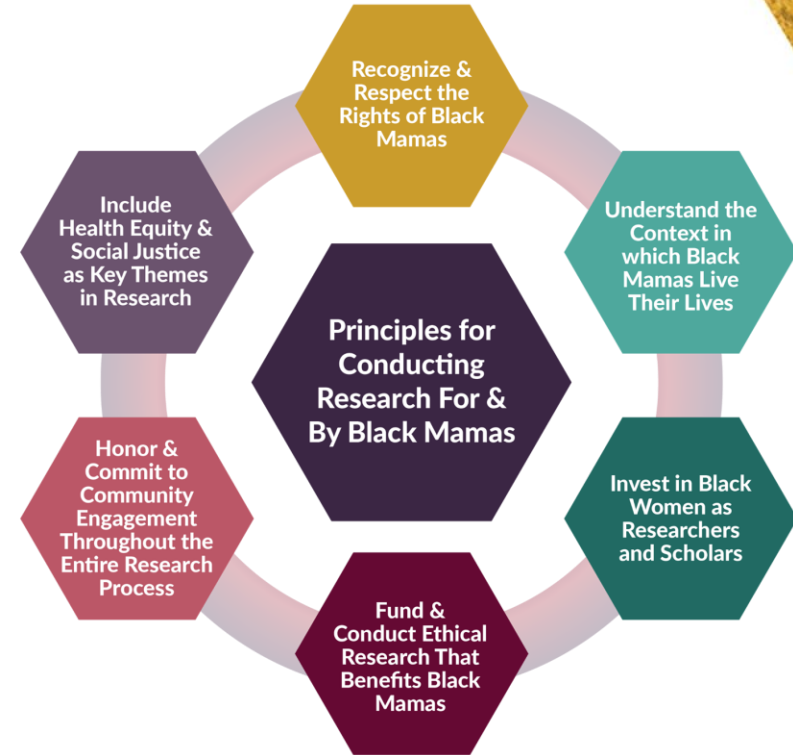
Principles for Conducting Research For & By Black Mamas

Recognize & Respect the Rights of Black Mamas

Understand the Context in which Black Mamas Live Their Lives

Invest in Black Women as Researchers and Scholars

Fund & Conduct Ethical Research That Benefits Black Mamas

Honor & Commit to Community Engagement Throughout the Entire Research Process

Include Health Equity & Social Justice as Key Themes in Research